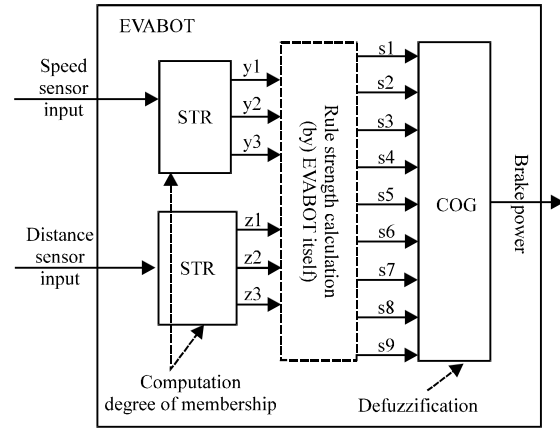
EVABOT

Speed sensor input

STR

y1
y2
y3

Distance sensor input

STR

z1
z2
z3

Rule strength calculation (by) EVABOT itself)

s1
s2
s3
s4
s5
s6
s7
s8
s9

COG

Brake power

Computation degree of membership

Defuzzification